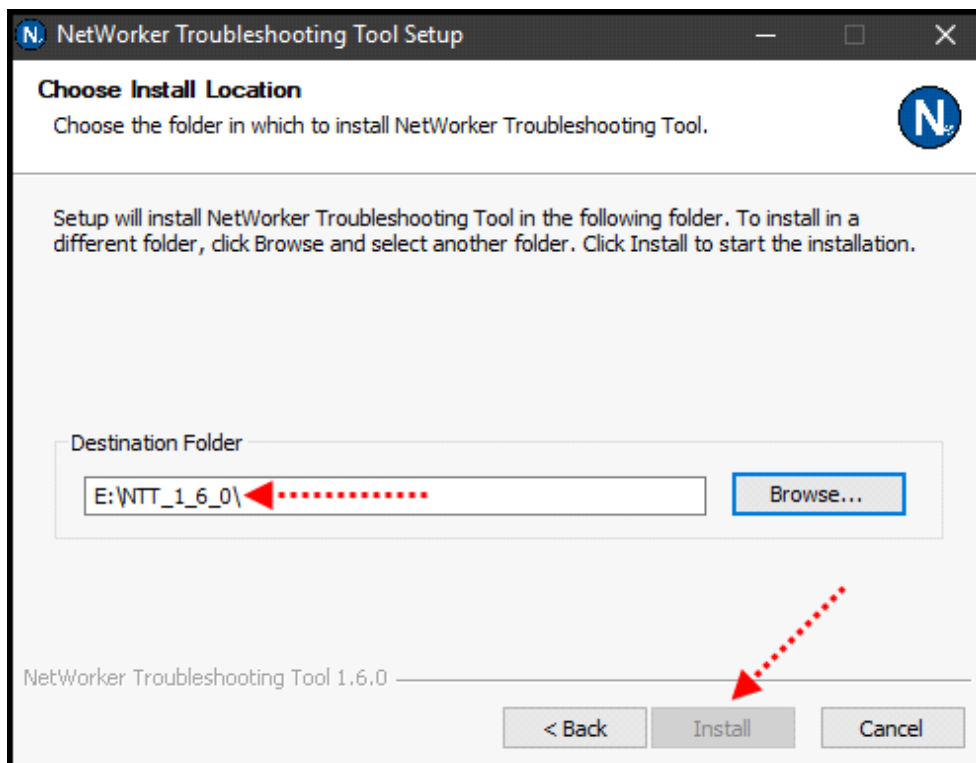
NetWorker Troubleshooting Tool Setup

Choose Install Location
Choose the folder in which to install NetWorker Troubleshooting Tool.

N.

Setup will install NetWorker Troubleshooting Tool in the following folder. To install in a different folder, click Browse and select another folder. Click Install to start the installation.

Destination Folder
E:\NTT_1_6_0\
Browse...

NetWorker Troubleshooting Tool 1.6.0

< Back   Install   Cancel